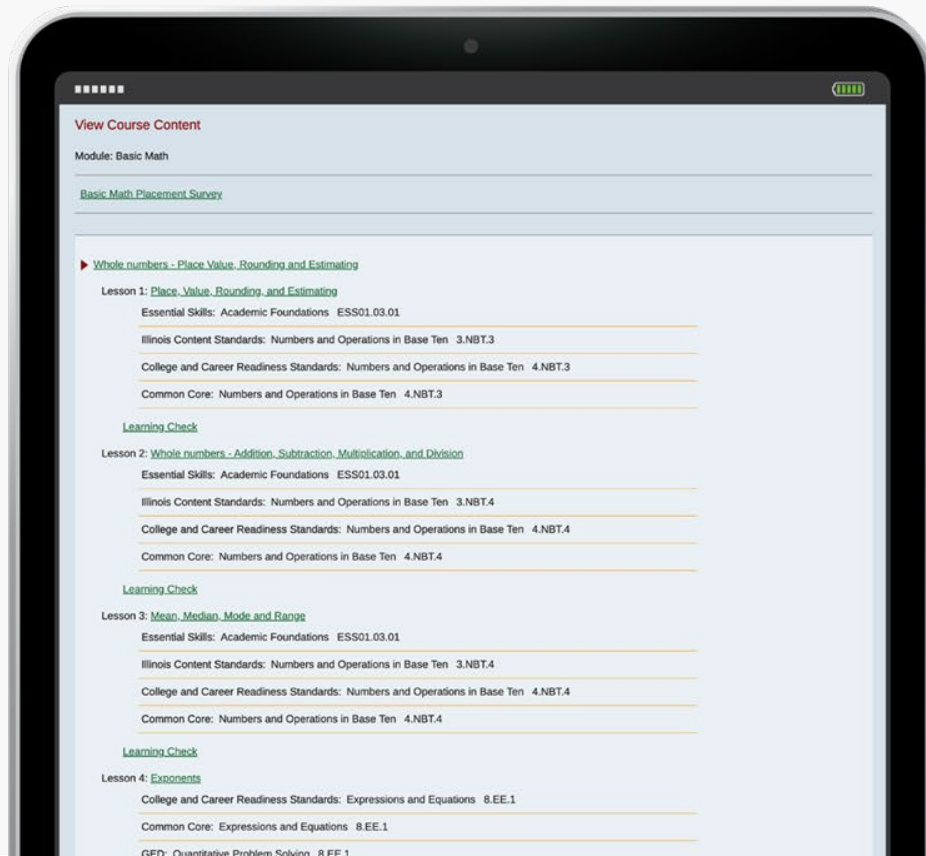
View Course Content

Module: Basic Math

Basic Math Placement Survey

Whole numbers - Place Value, Rounding and Estimating

Lesson 1: Place, Value, Rounding, and Estimating

Essential Skills: Academic Foundations ESS01.03.01

Illinois Content Standards: Numbers and Operations in Base Ten 3.NBT.3

College and Career Readiness Standards: Numbers and Operations in Base Ten 4.NBT.3

Common Core: Numbers and Operations in Base Ten 4.NBT.3

Learning Check

Lesson 2: Whole numbers - Addition, Subtraction, Multiplication, and Division

Essential Skills: Academic Foundations ESS01.03.01

Illinois Content Standards: Numbers and Operations in Base Ten 3.NBT.4

College and Career Readiness Standards: Numbers and Operations in Base Ten 4.NBT.4

Common Core: Numbers and Operations in Base Ten 4.NBT.4

Learning Check

Lesson 3: Mean, Median, Mode and Range

Essential Skills: Academic Foundations ESS01.03.01

Illinois Content Standards: Numbers and Operations in Base Ten 3.NBT.4

College and Career Readiness Standards: Numbers and Operations in Base Ten 4.NBT.4

Common Core: Numbers and Operations in Base Ten 4.NBT.4

Learning Check

Lesson 4: Exponents

College and Career Readiness Standards: Expressions and Equations 8.EE.1

Common Core: Expressions and Equations 8.EE.1

GED: Quantitative Problem Solving 8.EE.1